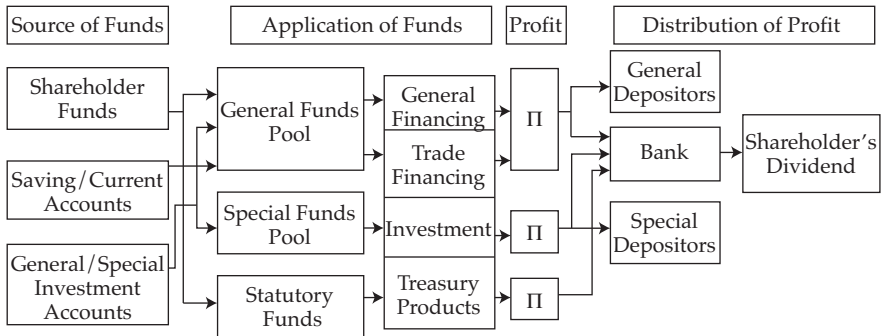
Source of Funds

Application of Funds

Profit

Distribution of Profit

Shareholder Funds

Saving/Current Accounts

General/Special Investment Accounts

General Funds Pool

Special Funds Pool

Statutory Funds

General Financing

Trade Financing

Investment

Treasury Products

Π

Π

Π

General Depositors

Bank

Special Depositors

Shareholder's Dividend